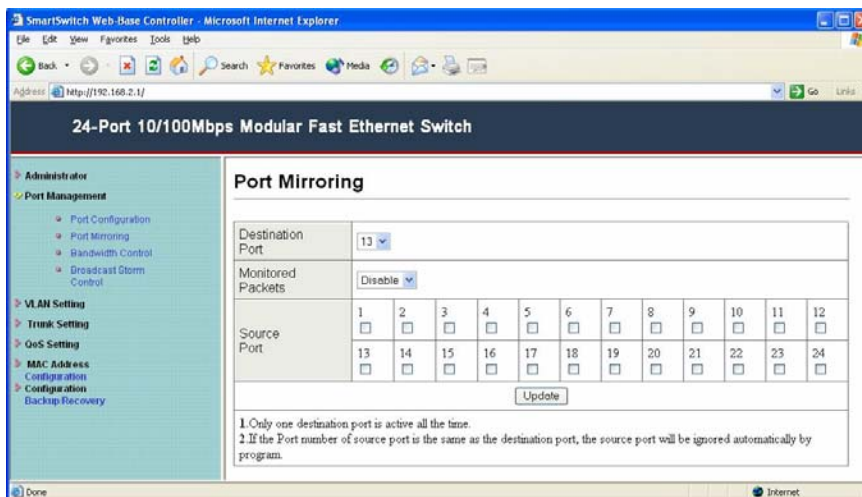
SmartSwitch Web-Base Controller - Microsoft Internet Explorer

File Edit View Favorites Tools Help

Back · Search Favorites Media

Address http://192.168.2.1/

Go Links

24-Port 10/100Mbps Modular Fast Ethernet Switch

Administrator
Port Management
Port Configuration
Port Mirroring
Bandwidth Control
Broadcast Storm Control
VLAN Setting
Trunk Setting
QoS Setting
MAC Address Configuration
Configuration Backup/Recovery

Port Mirroring

| Destination Port | 13 |
|---|---|
| Monitored Packets | Disable |
| Source Port | 1 2 3 4 5 6 7 8 9 10 11 12 |
| | 13 14 15 16 17 18 19 20 21 22 23 24 |

Update

1.Only one destination port is active all the time.
2.If the Port number of source port is the same as the destination port, the source port will be ignored automatically by program.

Done

Internet